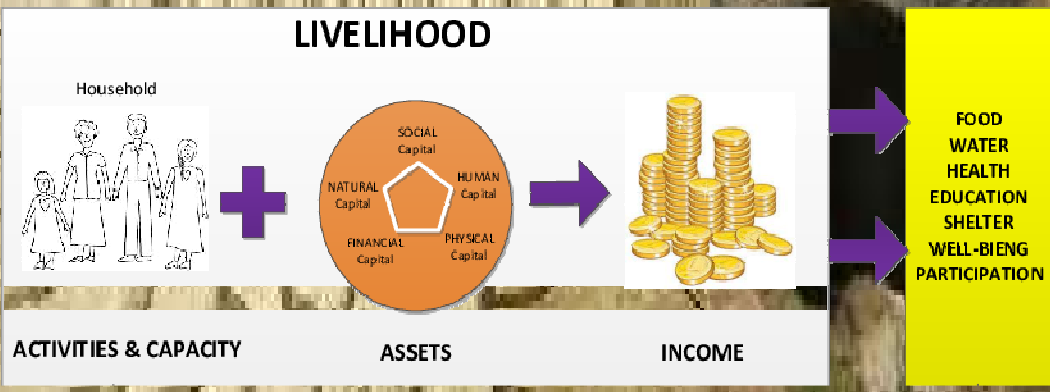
LIVELIHOOD

Household

SOCIAL Capital
NATURAL Capital
HUMAN Capital
FINANCIAL Capital
PHYSICAL Capital

FOOD
WATER
HEALTH
EDUCATION
SHELTER
WELL-BIENG
PARTICIPATION

ACTIVITIES & CAPACITY

ASSETS

INCOME